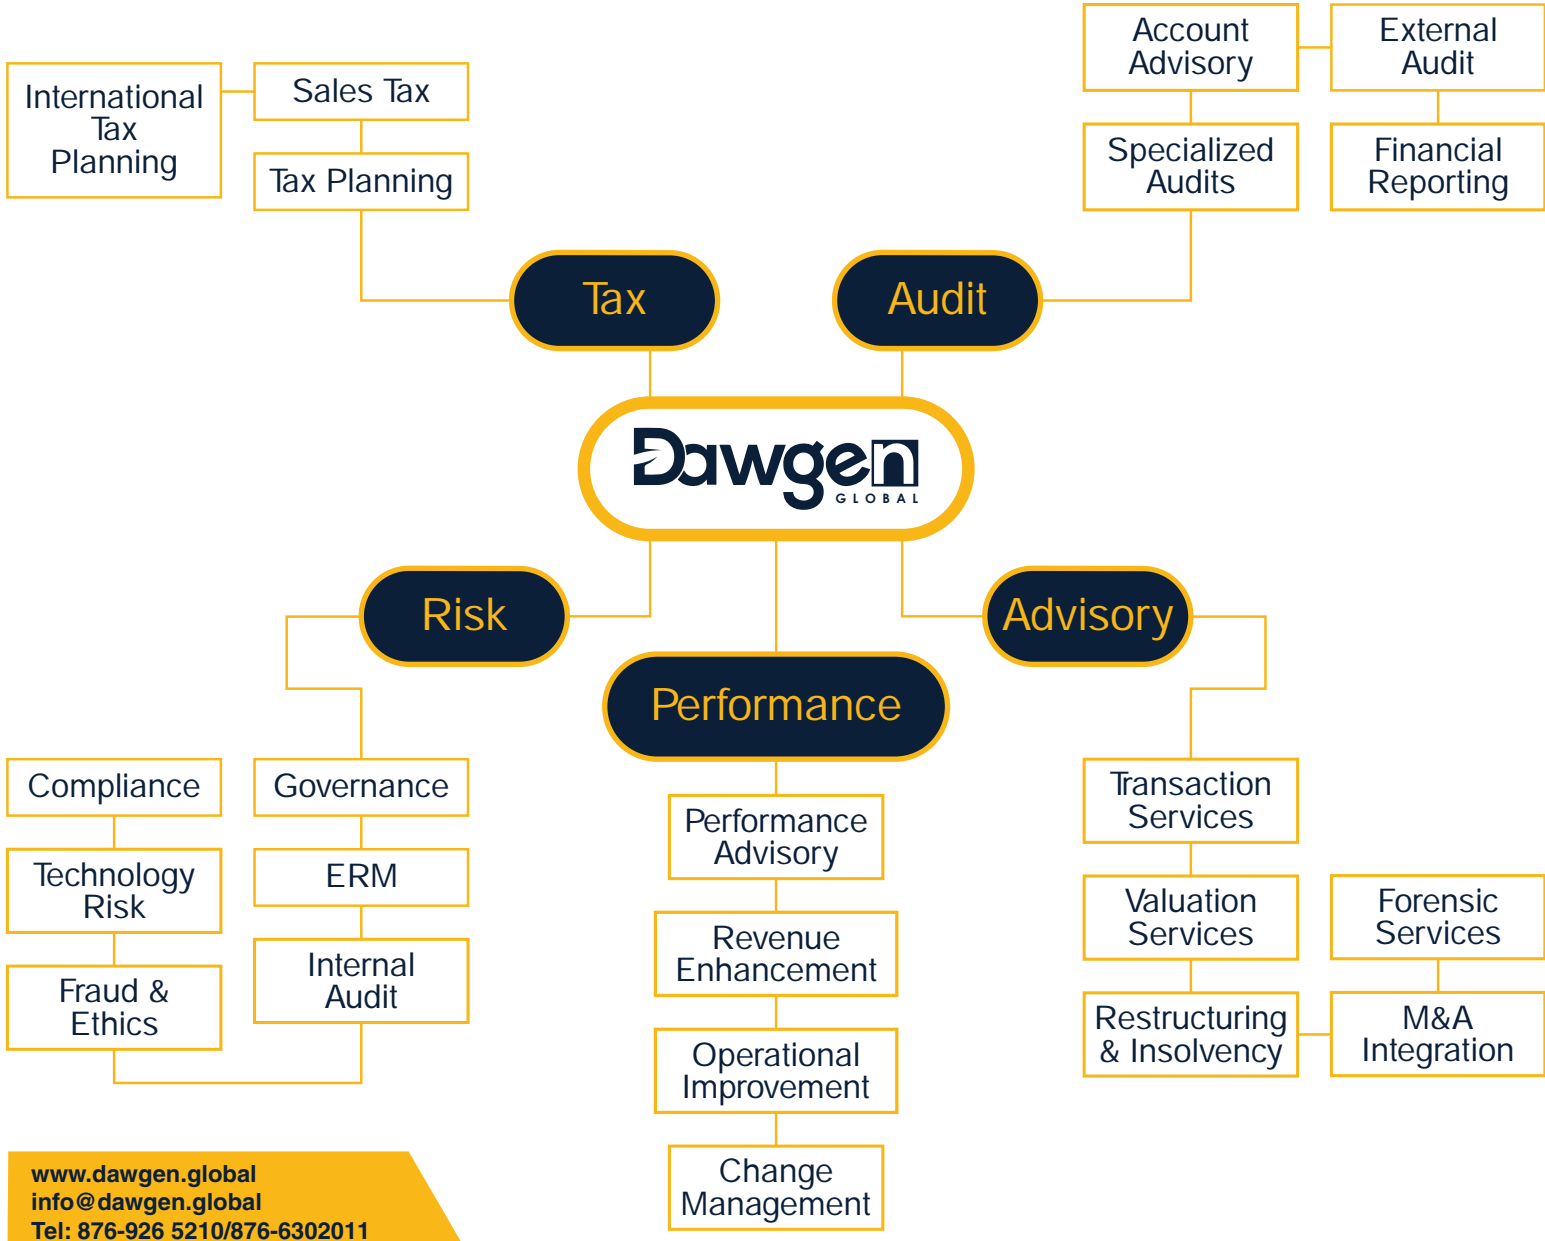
International Tax Planning

Sales Tax

Tax Planning

Account Advisory

External Audit

Specialized Audits

Financial Reporting

Tax

Audit

Dawgen GLOBAL

Risk

Advisory

Performance

Compliance

Governance

Technology Risk

ERM

Fraud & Ethics

Internal Audit

Performance Advisory

Revenue Enhancement

Operational Improvement

Change Management

Transaction Services

Valuation Services

Forensic Services

Restructuring & Insolvency

M&A Integration

www.dawgen.global
info@dawgen.global
Tel: 876-926 5210/876-6302011